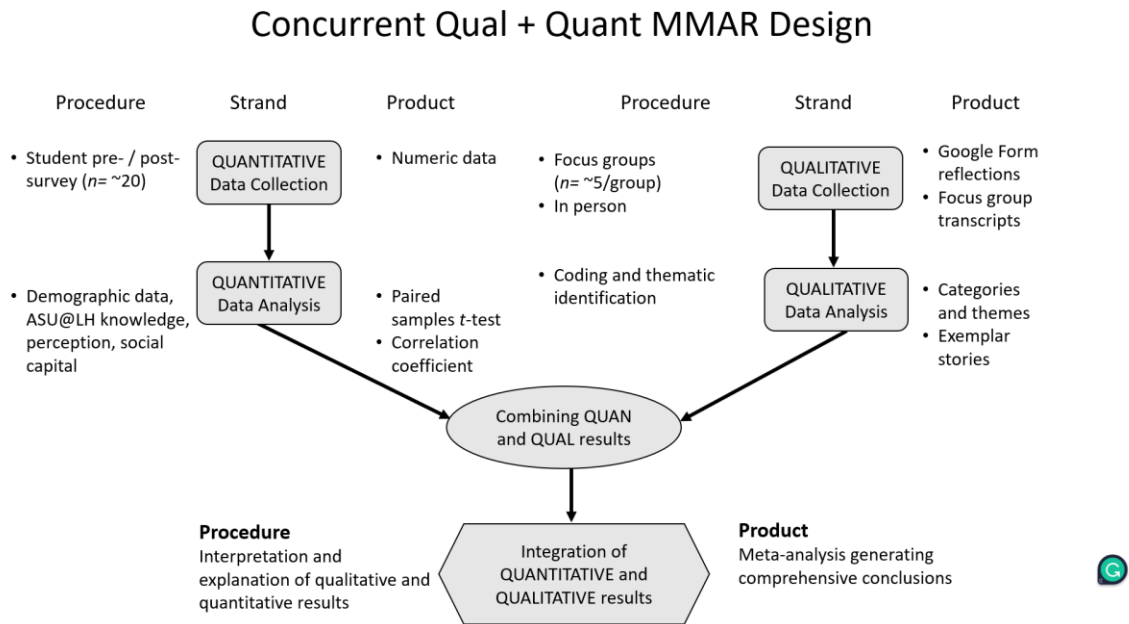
Concurrent Qual + Quant MMAR Design

Procedure

Strand

Product

• Student pre- / post-survey (*n*= ~20)

QUANTITATIVE Data Collection

• Numeric data

• Demographic data, ASU@LH knowledge, perception, social capital

QUANTITATIVE Data Analysis

• Paired samples *t*-test
• Correlation coefficient

Procedure

Strand

Product

• Focus groups (*n*= ~5/group)
• In person

QUALITATIVE Data Collection

• Google Form reflections
• Focus group transcripts

• Coding and thematic identification

QUALITATIVE Data Analysis

• Categories and themes
• Exemplar stories

Combining QUAN and QUAL results

**Procedure**
Interpretation and explanation of qualitative and quantitative results

Integration of QUANTITATIVE and QUALITATIVE results

**Product**
Meta-analysis generating comprehensive conclusions